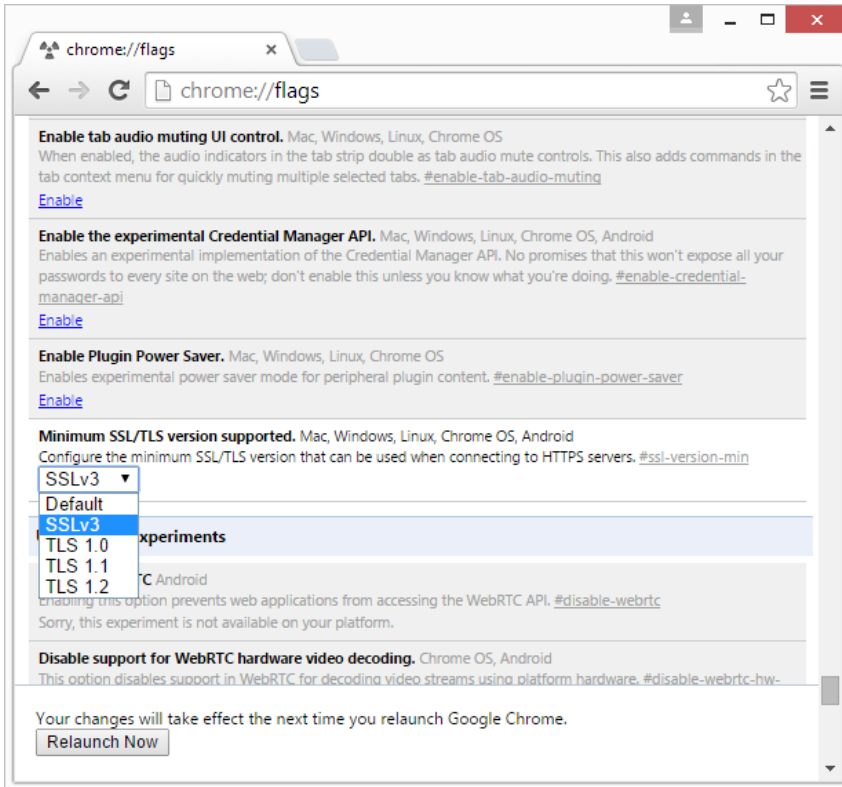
chrome://flags

chrome://flags

Enable tab audio muting UI control. Mac, Windows, Linux, Chrome OS
When enabled, the audio indicators in the tab strip double as tab audio mute controls. This also adds commands in the tab context menu for quickly muting multiple selected tabs. #enable-tab-audio-muting
Enable

Enable the experimental Credential Manager API. Mac, Windows, Linux, Chrome OS, Android
Enables an experimental implementation of the Credential Manager API. No promises that this won't expose all your passwords to every site on the web; don't enable this unless you know what you're doing. #enable-credential-manager-api
Enable

Enable Plugin Power Saver. Mac, Windows, Linux, Chrome OS
Enables experimental power saver mode for peripheral plugin content. #enable-plugin-power-saver
Enable

Minimum SSL/TLS version supported. Mac, Windows, Linux, Chrome OS, Android
Configure the minimum SSL/TLS version that can be used when connecting to HTTPS servers. #ssl-version-min
SSLv3
Default
SSLv3
TLS 1.0
TLS 1.1
TLS 1.2

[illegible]xperiments

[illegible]TC Android
Enabling this option prevents web applications from accessing the WebRTC API. #disable-webrtc
Sorry, this experiment is not available on your platform.

Disable support for WebRTC hardware video decoding. Chrome OS, Android
This option disables support in WebRTC for decoding video streams using platform hardware. #disable-webrtc-hw-

Your changes will take effect the next time you relaunch Google Chrome.
Relaunch Now